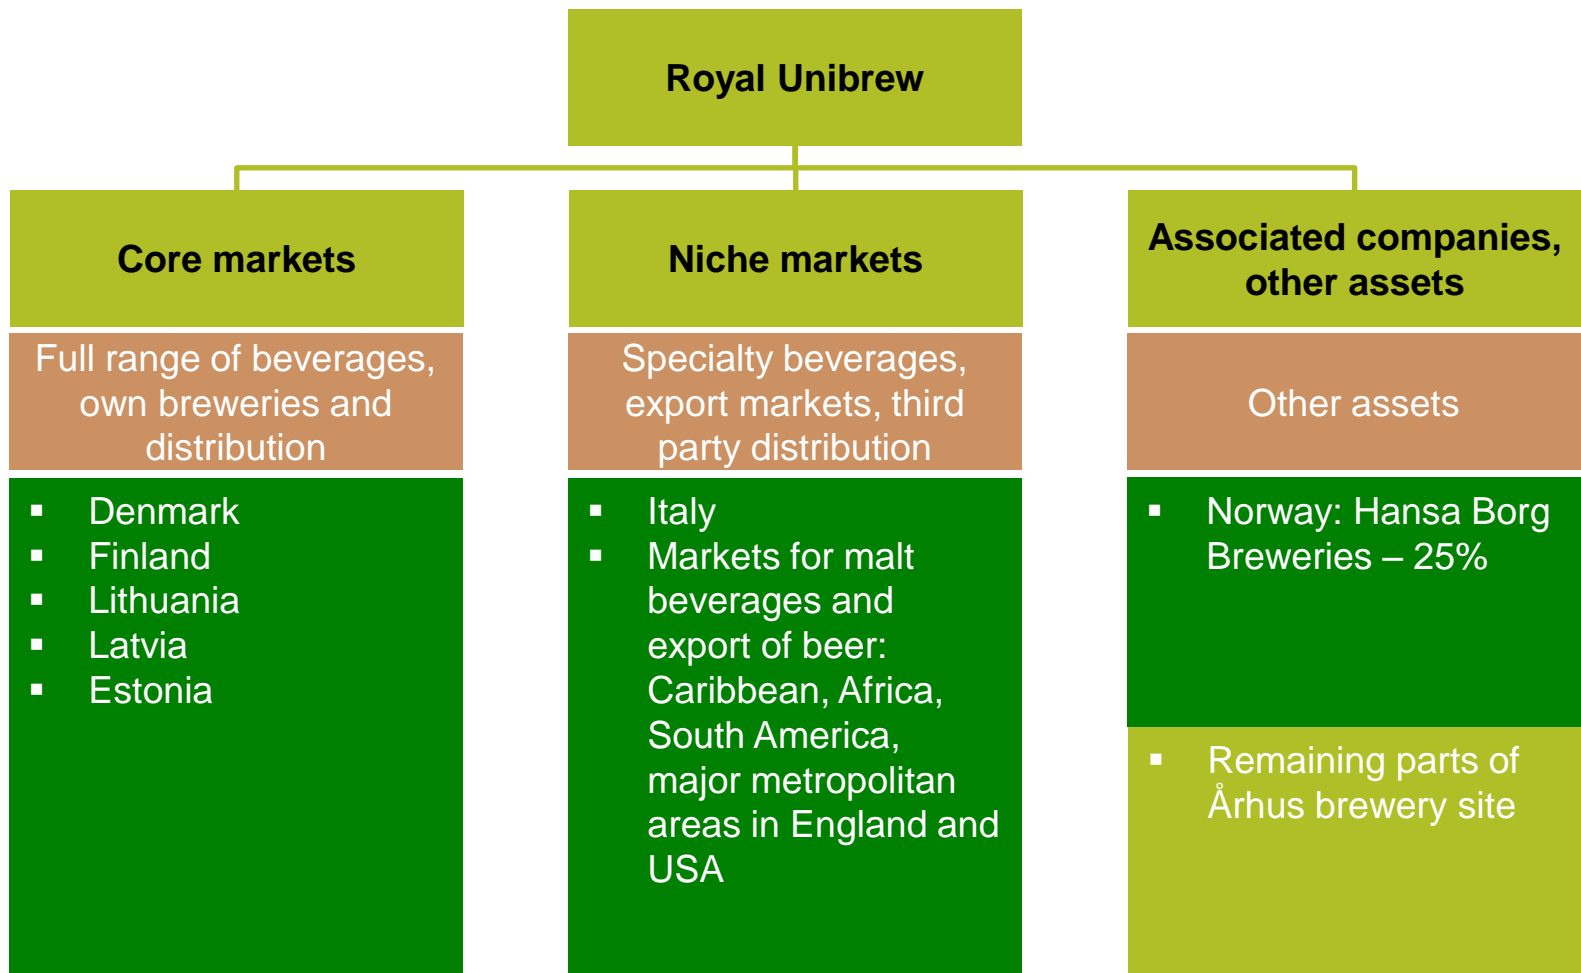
Royal Unibrew

Core markets

Full range of beverages, own breweries and distribution

- Denmark
- Finland
- Lithuania
- Latvia
- Estonia

Niche markets

Specialty beverages, export markets, third party distribution

- Italy
- Markets for malt beverages and export of beer: Caribbean, Africa, South America, major metropolitan areas in England and USA

Associated companies, other assets

Other assets

- Norway: Hansa Borg Breweries – 25%

- Remaining parts of Århus brewery site